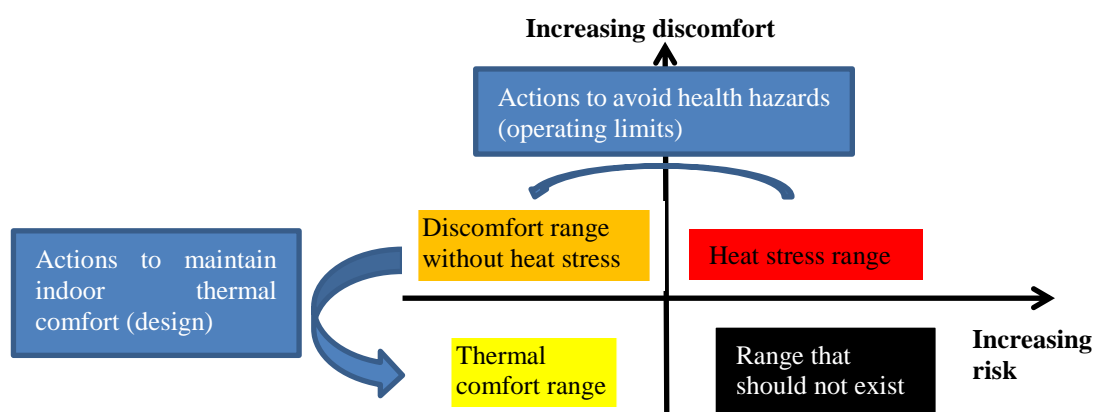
Increasing discomfort

Actions to avoid health hazards (operating limits)

Actions to maintain indoor thermal comfort (design)

Discomfort range without heat stress

Heat stress range

Increasing risk

Thermal comfort range

Range that should not exist